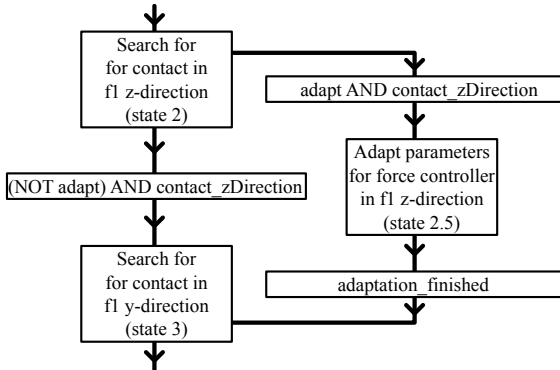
Search for for contact in f1 z-direction (state 2)

adapt AND contact_zDirection

Adapt parameters for force controller in f1 z-direction (state 2.5)

(NOT adapt) AND contact_zDirection

adaptation_finished

Search for for contact in f1 y-direction (state 3)